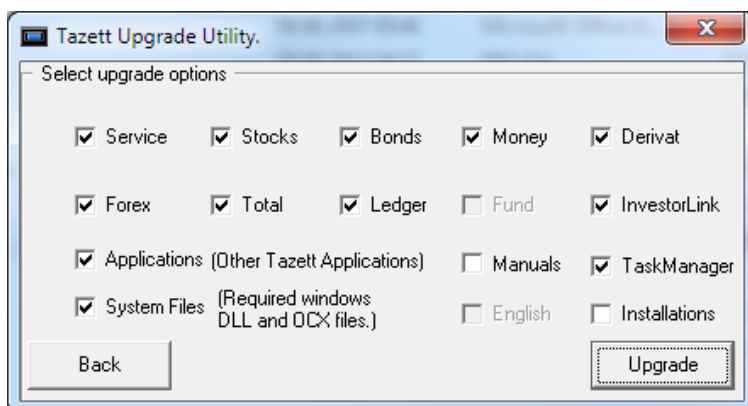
Tazett Upgrade Utility.

X

Select upgrade options

Service Stocks Bonds Money Derivat

Forex Total Ledger Fund InvestorLink

Applications (Other Tazett Applications) Manuals TaskManager

System Files (Required windows DLL and OCX files.) English Installations

Back

Upgrade